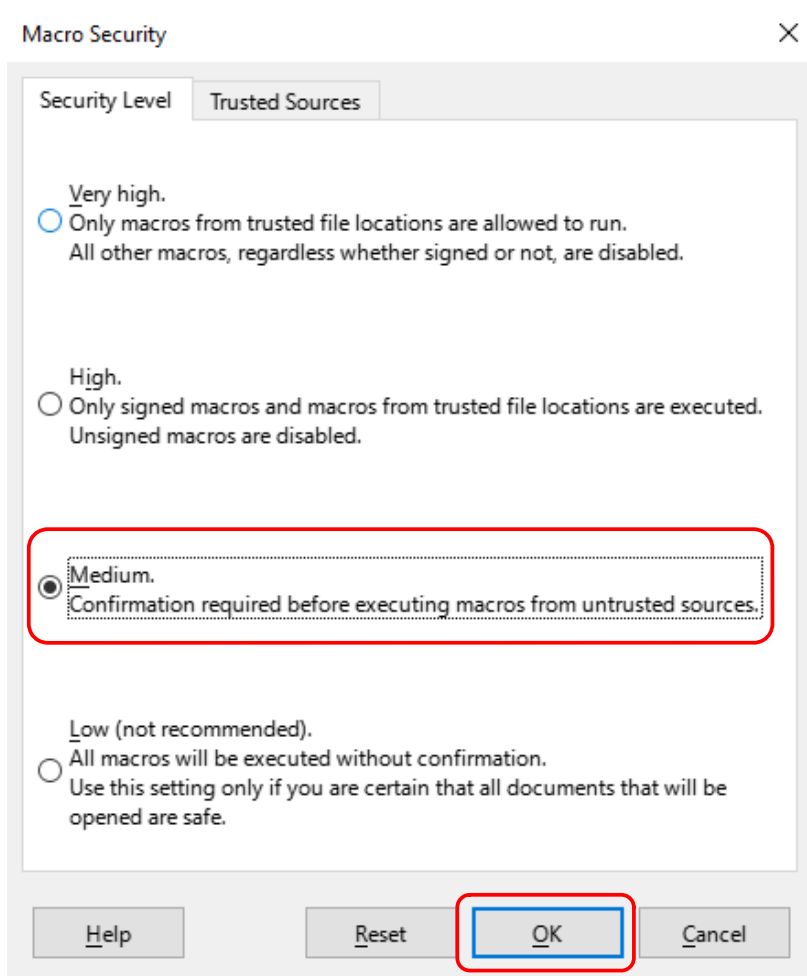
Macro Security

Security Level

Trusted Sources

Very high.
Only macros from trusted file locations are allowed to run.
All other macros, regardless whether signed or not, are disabled.

High.
Only signed macros and macros from trusted file locations are executed.
Unsigned macros are disabled.

Medium.
Confirmation required before executing macros from untrusted sources.

Low (not recommended).
All macros will be executed without confirmation.
Use this setting only if you are certain that all documents that will be opened are safe.

Help

Reset

OK

Cancel